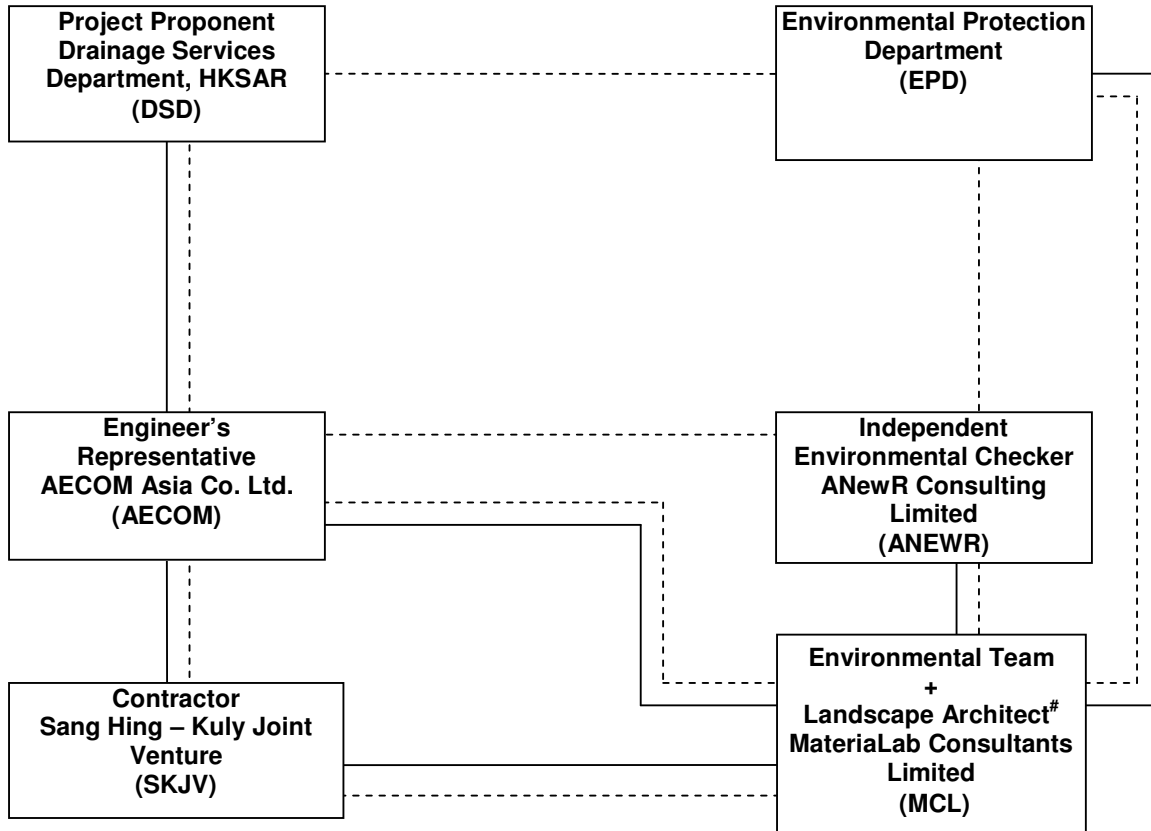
Project Proponent
Drainage Services Department, HKSAR
(DSD)

Environmental Protection Department
(EPD)

Engineer's Representative
AECOM Asia Co. Ltd.
(AECOM)

Independent Environmental Checker
ANewR Consulting Limited
(ANEWR)

Contractor
Sang Hing – Kuly Joint Venture
(SKJV)

Environmental Team
+
Landscape Architect$^{\#}$
MateriaLab Consultants Limited
(MCL)